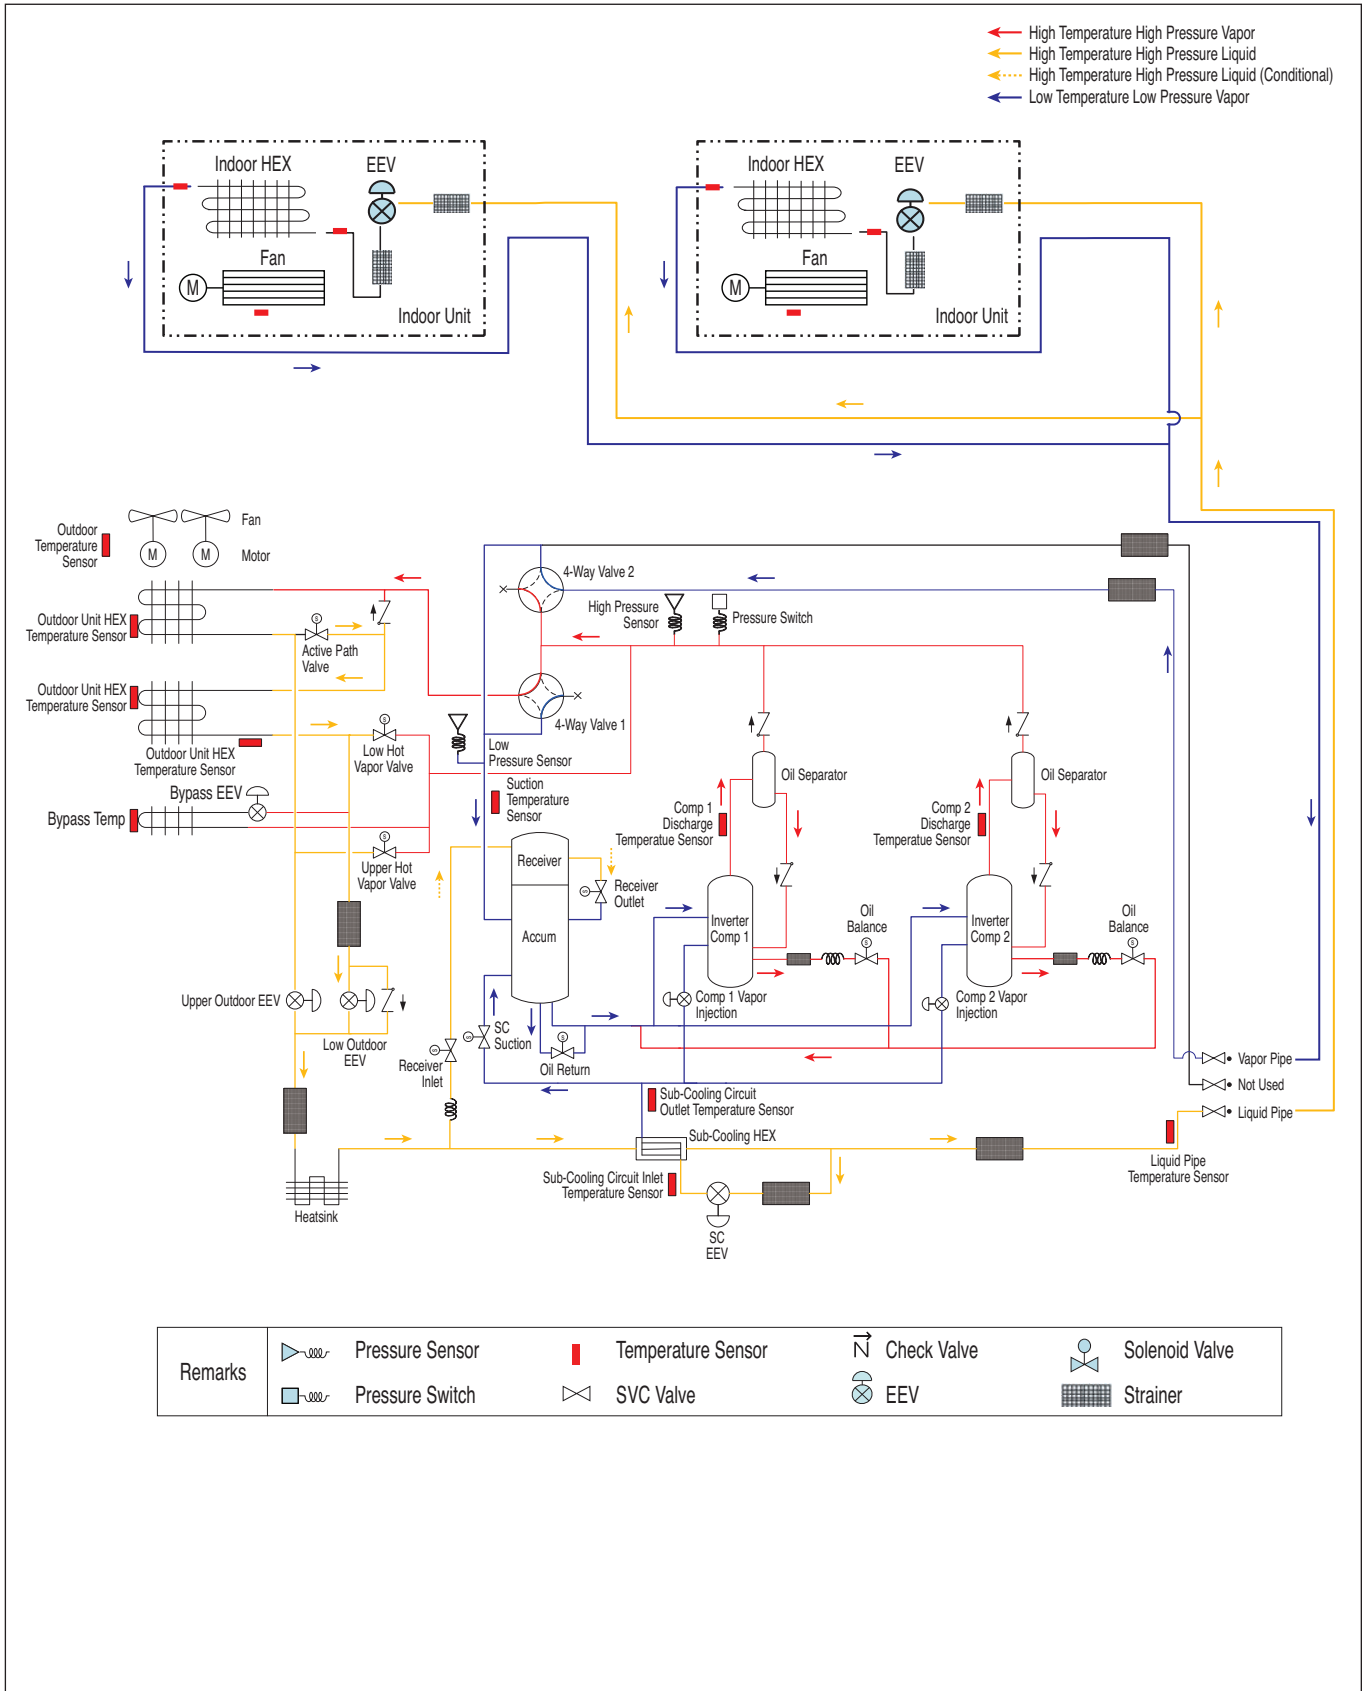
High Temperature High Pressure Vapor
High Temperature High Pressure Liquid
High Temperature High Pressure Liquid (Conditional)
Low Temperature Low Pressure Vapor

Indoor HEX
EEV
Fan
M
Indoor Unit

Indoor HEX
EEV
Fan
M
Indoor Unit

Outdoor Temperature Sensor
Fan
M
M
Motor

Outdoor Unit HEX Temperature Sensor
Active Path Valve
Outdoor Unit HEX Temperature Sensor
Outdoor Unit HEX Temperature Sensor
Low Hot Vapor Valve
Bypass EEV
Bypass Temp
Upper Hot Vapor Valve

4-Way Valve 2
High Pressure Sensor
Pressure Switch
4-Way Valve 1
Low Pressure Sensor
Suction Temperature Sensor
Oil Separator
Comp 1 Discharge Temperatue Sensor
Oil Separator
Comp 2 Discharge Temperatue Sensor
Receiver
Receiver Outlet
Accum
Inverter Comp 1
Oil Balance
Inverter Comp 2
Oil Balance
Comp 1 Vapor Injection
Comp 2 Vapor Injection
Upper Outdoor EEV
Low Outdoor EEV
Receiver Inlet
SC Suction
Oil Return
Vapor Pipe
Not Used
Liquid Pipe
Sub-Cooling Circuit Outlet Temperature Sensor
Sub-Cooling HEX
Liquid Pipe Temperature Sensor
Sub-Cooling Circuit Inlet Temperature Sensor
SC EEV
Heatsink

| Remarks | Pressure Sensor | Temperature Sensor | Check Valve | Solenoid Valve |
|---|---|---|---|---|
| | Pressure Switch | SVC Valve | EEV | Strainer |